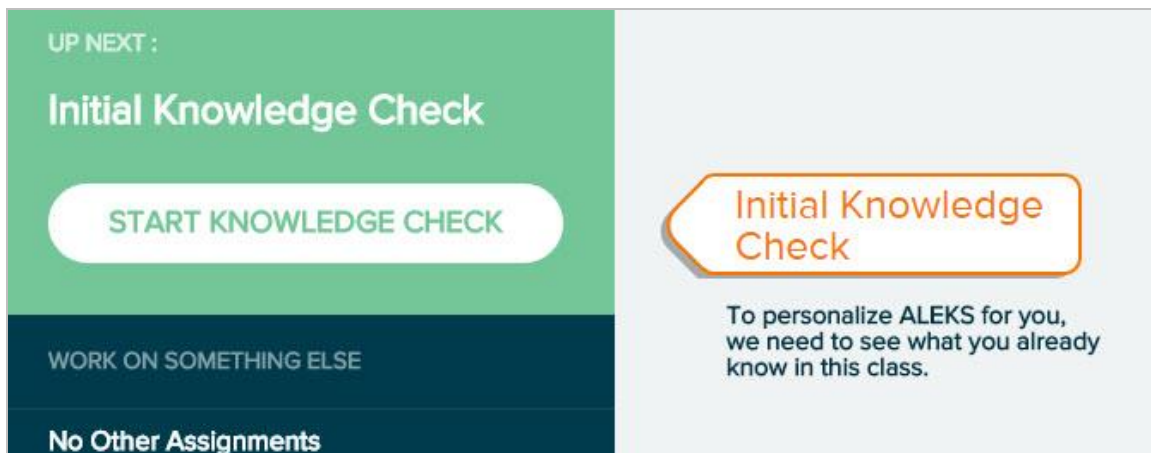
UP NEXT :

Initial Knowledge Check

START KNOWLEDGE CHECK

WORK ON SOMETHING ELSE

No Other Assignments

Initial Knowledge Check

To personalize ALEKS for you, we need to see what you already know in this class.